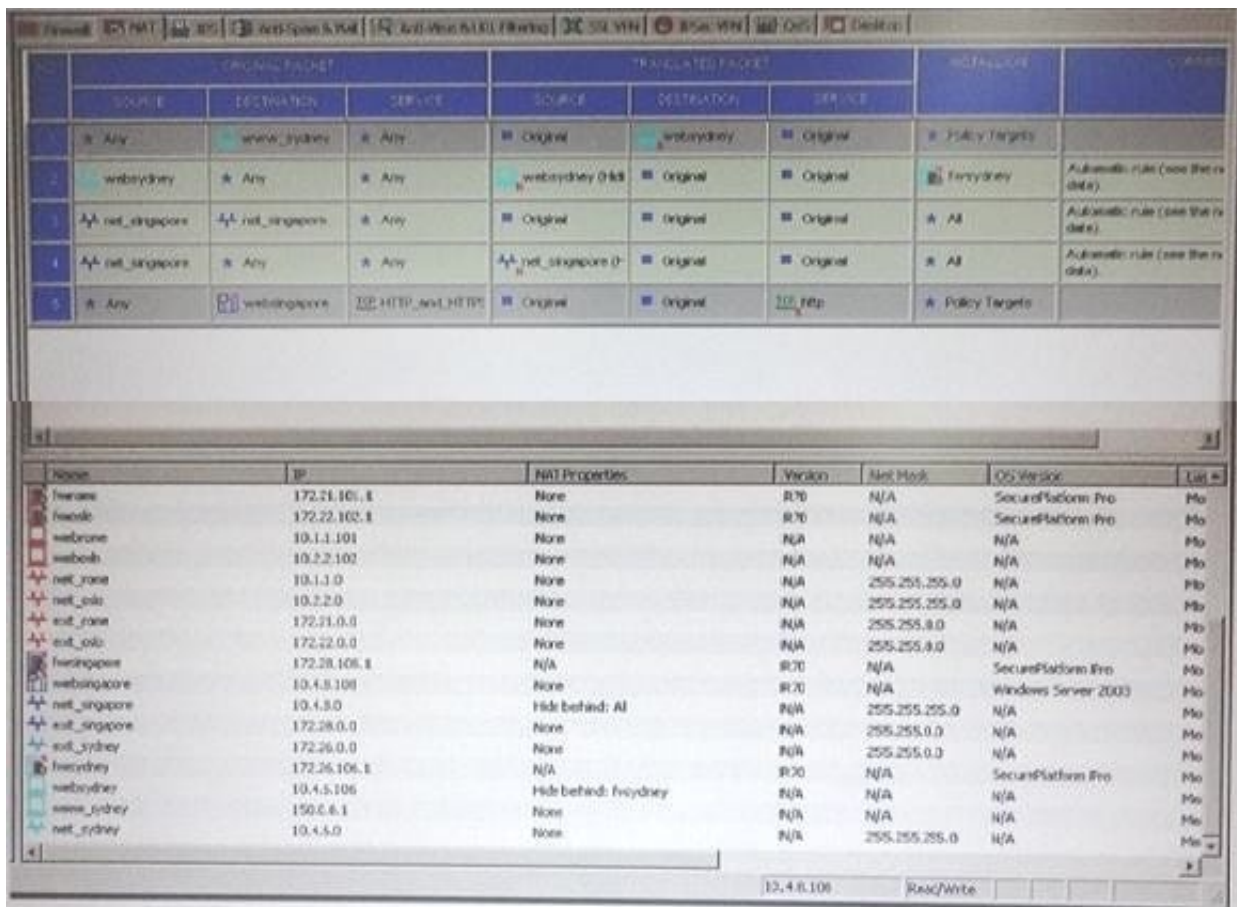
Firewall | NAT | IPS | Anti-Spam & Mail | Anti-Virus & URL Filtering | SSL VPN | IPSec VPN | QoS | Desktop

| | ORIGINAL PACKET | | | TRANSLATED PACKET | | | INSTALL ON | COMMENT |
|---|---|---|---|---|---|---|---|---|
| | SOURCE | DESTINATION | SERVICE | SOURCE | DESTINATION | SERVICE | | |
| 1 | Any | www_sydney | Any | Original | websydney | Original | Policy Targets | |
| 2 | websydney | Any | Any | websydney (Hidi | Original | Original | fwsydney | Automatic rule (see the n data). |
| 3 | net_singapore | net_singapore | Any | Original | Original | Original | All | Automatic rule (see the n data). |
| 4 | net_singapore | Any | Any | net_singapore (H | Original | Original | All | Automatic rule (see the n data). |
| 5 | Any | websingapore | HTTP_and_HTTPS | Original | Original | http | Policy Targets | |

| Name | IP | NAT Properties | Version | Net Mask | OS Version | Las |
|---|---|---|---|---|---|---|
| fwrome | 172.21.101.1 | None | R70 | N/A | SecurePlatform Pro | Mo |
| fwoslo | 172.22.102.1 | None | R70 | N/A | SecurePlatform Pro | Mo |
| webrome | 10.1.1.101 | None | N/A | N/A | N/A | Mo |
| weboslo | 10.2.2.102 | None | N/A | N/A | N/A | Mo |
| net_rome | 10.1.1.0 | None | N/A | 255.255.255.0 | N/A | Mo |
| net_oslo | 10.2.2.0 | None | N/A | 255.255.255.0 | N/A | Mo |
| ext_rome | 172.21.0.0 | None | N/A | 255.255.0.0 | N/A | Mo |
| ext_oslo | 172.22.0.0 | None | N/A | 255.255.0.0 | N/A | Mo |
| fwsingapore | 172.28.108.1 | N/A | R70 | N/A | SecurePlatform Pro | Mo |
| websingapore | 10.4.8.108 | None | R70 | N/A | Windows Server 2003 | Mo |
| net_singapore | 10.4.8.0 | Hide behind: All | N/A | 255.255.255.0 | N/A | Mo |
| ext_singapore | 172.28.0.0 | None | N/A | 255.255.0.0 | N/A | Mo |
| ext_sydney | 172.26.0.0 | None | N/A | 255.255.0.0 | N/A | Mo |
| fwsydney | 172.26.106.1 | N/A | R70 | N/A | SecurePlatform Pro | Mo |
| websydney | 10.4.5.106 | Hide behind: fwsydney | N/A | N/A | N/A | Mo |
| www_sydney | 150.0.6.1 | None | N/A | N/A | N/A | Mo |
| net_sydney | 10.4.5.0 | None | N/A | 255.255.255.0 | N/A | Mo |

10.4.8.108 | Read/Write